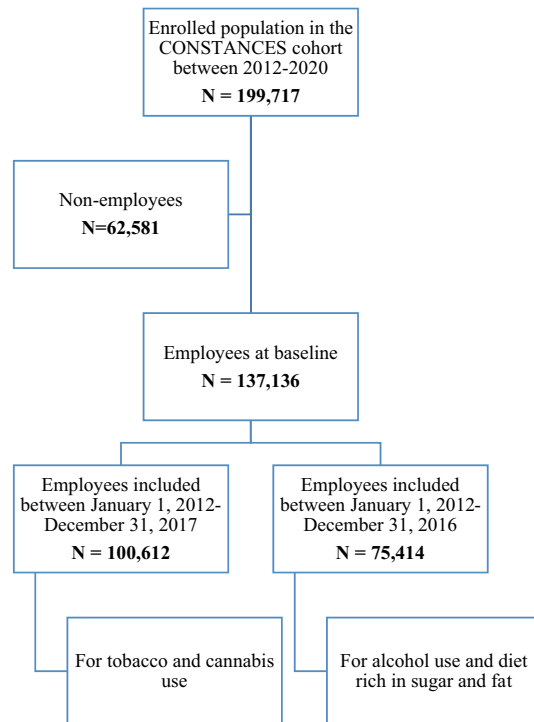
Enrolled population in the CONSTANCES cohort between 2012-2020
**N = 199,717**

Non-employees
**N=62,581**

Employees at baseline
**N = 137,136**

Employees included between January 1, 2012-December 31, 2017
**N = 100,612**

Employees included between January 1, 2012-December 31, 2016
**N = 75,414**

For tobacco and cannabis use

For alcohol use and diet rich in sugar and fat